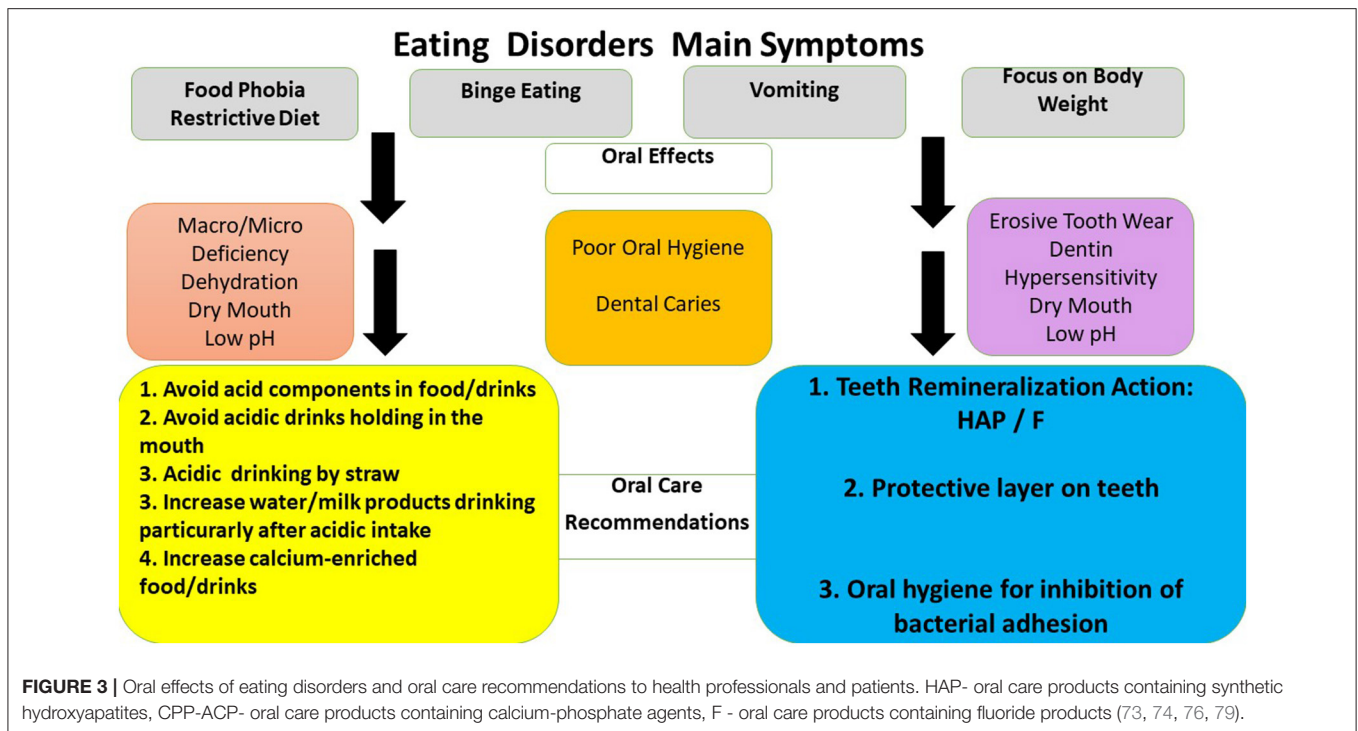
Eating Disorders Main Symptoms

Food Phobia Restrictive Diet

Binge Eating

Vomiting

Focus on Body Weight

Oral Effects

Macro/Micro Deficiency Dehydration Dry Mouth Low pH

Poor Oral Hygiene

Dental Caries

Erosive Tooth Wear Dentin Hypersensitivity Dry Mouth Low pH

1. Avoid acid components in food/drinks
2. Avoid acidic drinks holding in the mouth
3. Acidic drinking by straw
3. Increase water/milk products drinking particurarly after acidic intake
4. Increase calcium-enriched food/drinks

Oral Care Recommendations

1. Teeth Remineralization Action: HAP / F

2. Protective layer on teeth

3. Oral hygiene for inhibition of bacterial adhesion

FIGURE 3 | Oral effects of eating disorders and oral care recommendations to health professionals and patients. HAP- oral care products containing synthetic hydroxyapatites, CPP-ACP- oral care products containing calcium-phosphate agents, F - oral care products containing fluoride products (73, 74, 76, 79).